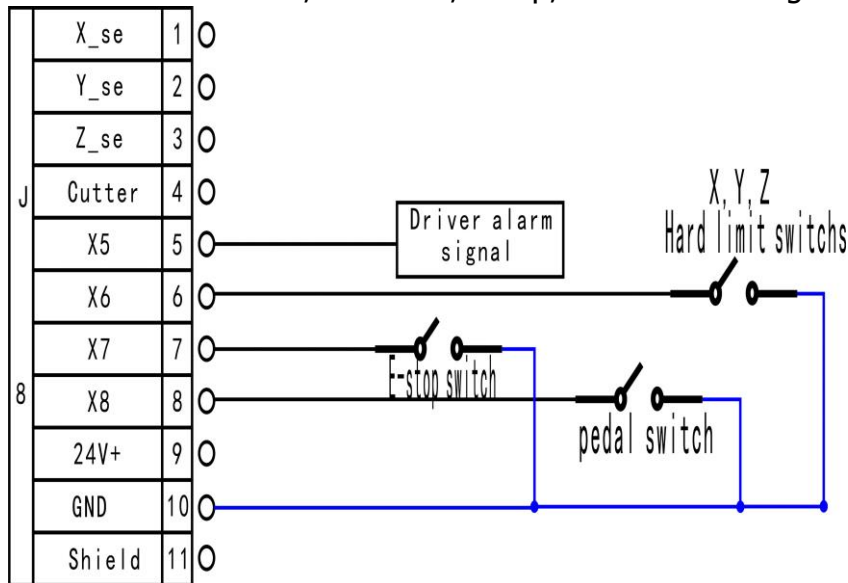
J8

| | |
|---|---|
| X_se | 1 |
| Y_se | 2 |
| Z_se | 3 |
| Cutter | 4 |
| X5 | 5 |
| X6 | 6 |
| X7 | 7 |
| X8 | 8 |
| 24V+ | 9 |
| GND | 10 |
| Shield | 11 |

Driver alarm signal

X,Y,Z Hard limit switchs

E-stop switch

pedal switch